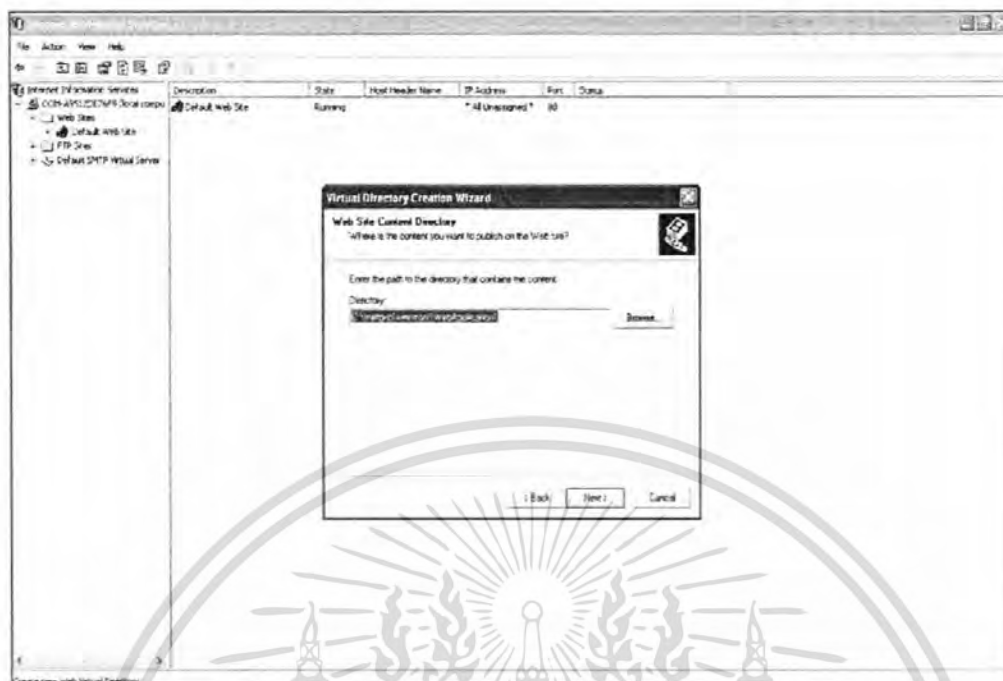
File Action View Help

Internet Information Services
COM-A951 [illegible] (local computer)
Web Sites
Default Web Site
FTP Sites
Default SMTP Virtual Server

| Description | State | Host Header Name | IP Address | Port | Status |
|---|---|---|---|---|---|
| Default Web Site | Running | | * All Unassigned * | 80 | |

Virtual Directory Creation Wizard

Web Site Content Directory
Where is the content you want to publish on the Web site?

Enter the path to the directory that contains the content.

Directory:

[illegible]

Browse...

< Back Next > Cancel

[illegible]